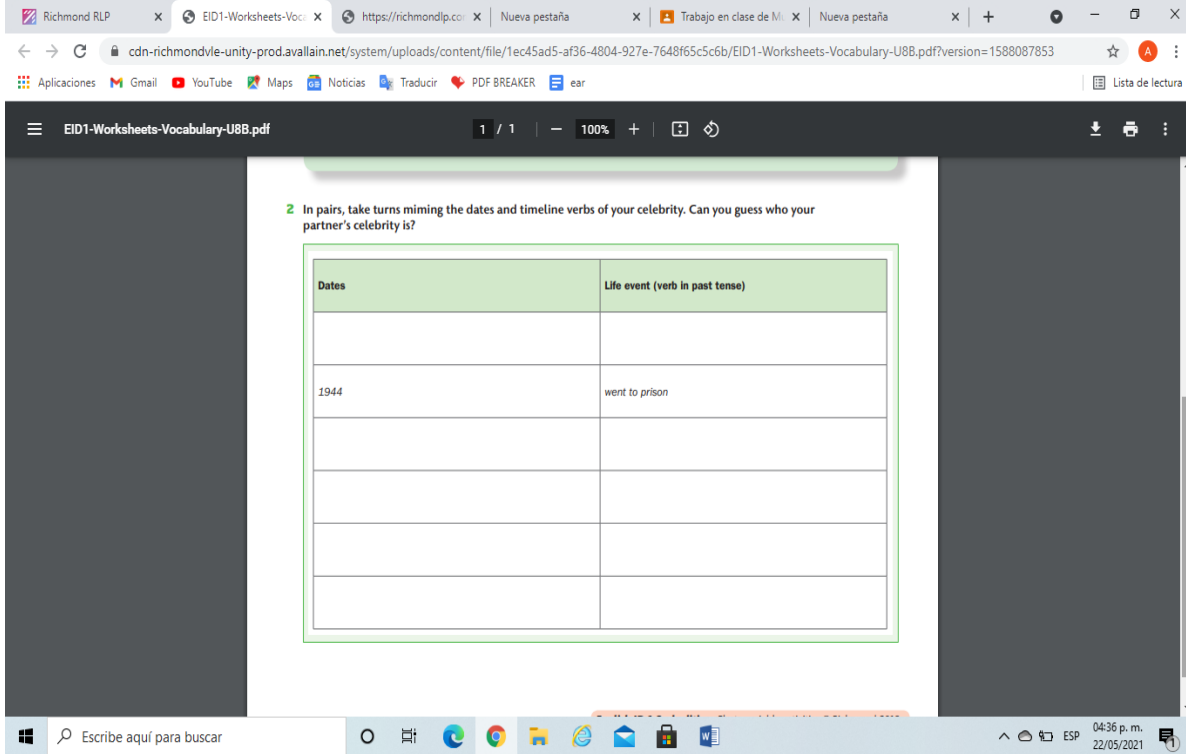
Richmond RLP | EID1-Worksheets-Voca | https://richmondlp.co | Nueva pestaña | Trabajo en clase de M | Nueva pestaña

cdn-richmondvle-unity-prod.avallain.net/system/uploads/content/file/1ec45ad5-af36-4804-927e-7648f65c5c6b/EID1-Worksheets-Vocabulary-U8B.pdf?version=1588087853

Aplicaciones Gmail YouTube Maps Noticias Traducir PDF BREAKER ear Lista de lectura

EID1-Worksheets-Vocabulary-U8B.pdf 1 / 1 100%

2 In pairs, take turns miming the dates and timeline verbs of your celebrity. Can you guess who your partner's celebrity is?

| Dates | Life event (verb in past tense) |
|---|---|
| | |
| 1944 | went to prison |
| | |
| | |
| | |
| | |

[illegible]

Escribe aquí para buscar

ESP 04:36 p. m. 22/05/2021